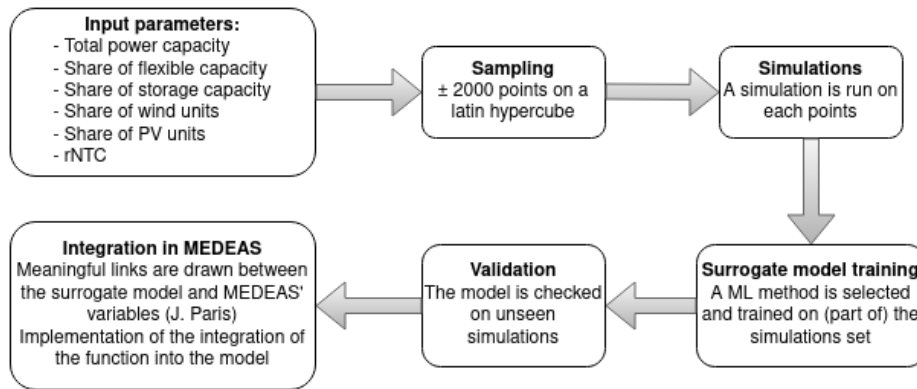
**Input parameters:**
- Total power capacity
- Share of flexible capacity
- Share of storage capacity
- Share of wind units
- Share of PV units
- rNTC

**Sampling**
± 2000 points on a latin hypercube

**Simulations**
A simulation is run on each points

**Surrogate model training**
A ML method is selected and trained on (part of) the simulations set

**Validation**
The model is checked on unseen simulations

**Integration in MEDEAS**
Meaningful links are drawn between the surrogate model and MEDEAS' variables (J. Paris)
Implementation of the integration of the function into the model